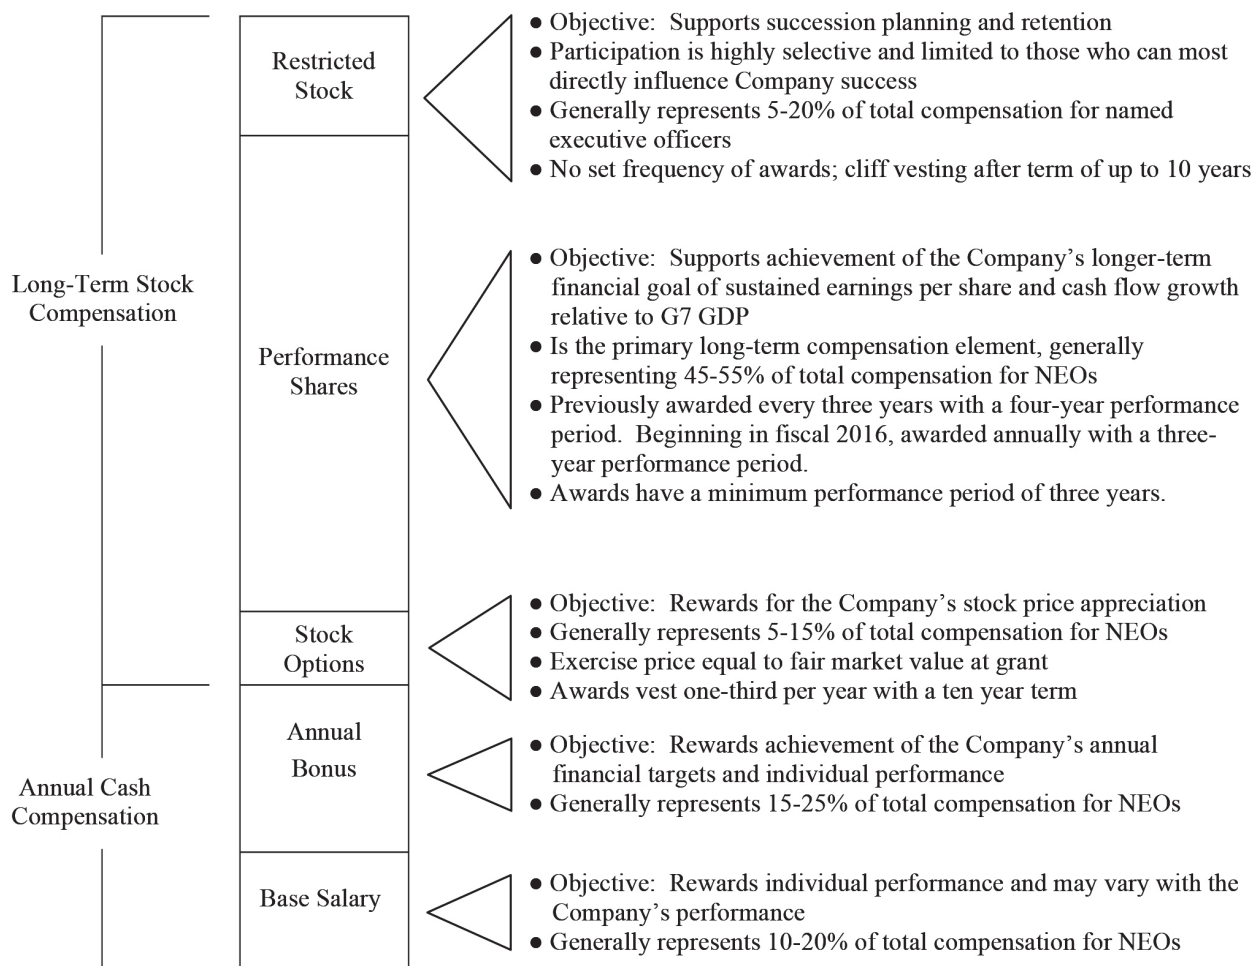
Restricted Stock

● Objective: Supports succession planning and retention
● Participation is highly selective and limited to those who can most directly influence Company success
● Generally represents 5-20% of total compensation for named executive officers
● No set frequency of awards; cliff vesting after term of up to 10 years

Long-Term Stock Compensation

Performance Shares

● Objective: Supports achievement of the Company's longer-term financial goal of sustained earnings per share and cash flow growth relative to G7 GDP
● Is the primary long-term compensation element, generally representing 45-55% of total compensation for NEOs
● Previously awarded every three years with a four-year performance period. Beginning in fiscal 2016, awarded annually with a three-year performance period.
● Awards have a minimum performance period of three years.

Stock Options

● Objective: Rewards for the Company's stock price appreciation
● Generally represents 5-15% of total compensation for NEOs
● Exercise price equal to fair market value at grant
● Awards vest one-third per year with a ten year term

Annual Cash Compensation

Annual Bonus

● Objective: Rewards achievement of the Company's annual financial targets and individual performance
● Generally represents 15-25% of total compensation for NEOs

Base Salary

● Objective: Rewards individual performance and may vary with the Company's performance
● Generally represents 10-20% of total compensation for NEOs